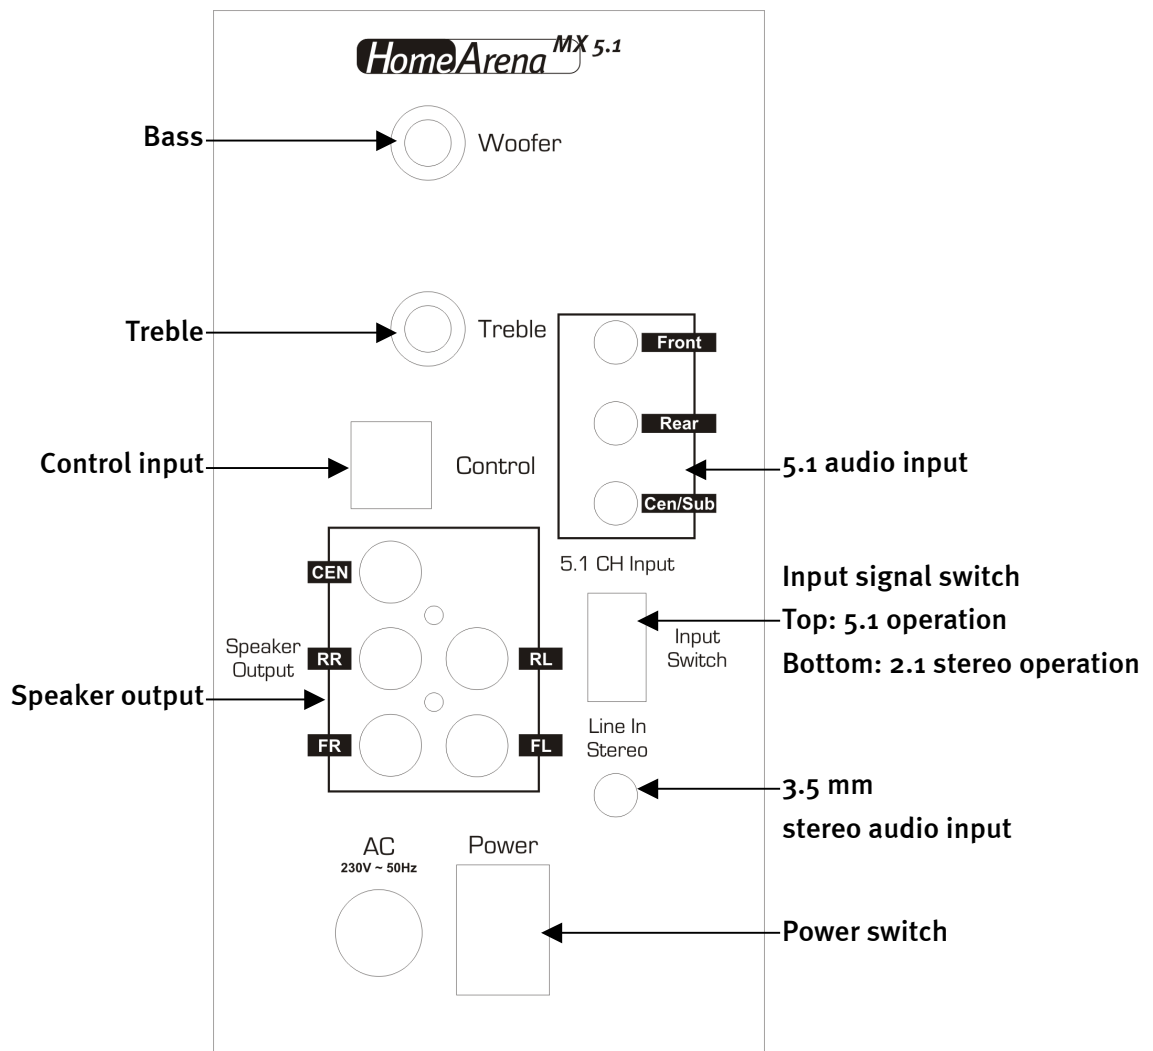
HomeArena MX 5.1

Bass
Woofer

Treble
Treble

Front
Rear
Cen/Sub

Control input
Control

5.1 audio input

5.1 CH Input

Input signal switch
Top: 5.1 operation
Bottom: 2.1 stereo operation

CEN
Speaker Output
RR
RL
FR
FL

Input Switch

Speaker output

Line In Stereo

3.5 mm
stereo audio input

AC
230V ~ 50Hz

Power

Power switch